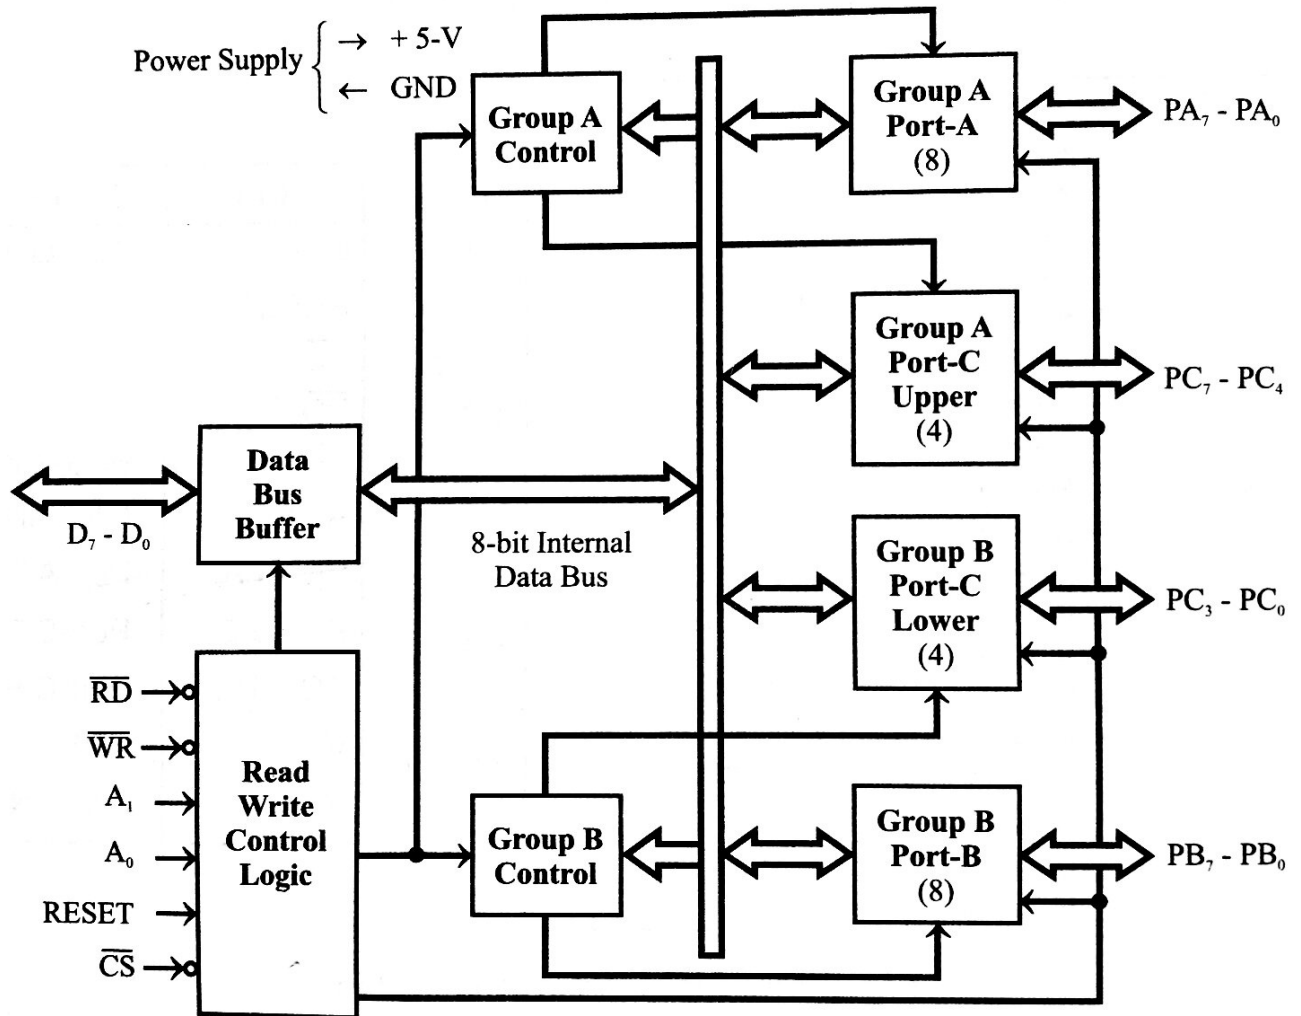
Power Supply $\rightarrow$ + 5-V
$\leftarrow$ GND

Group A Control

Group A Port-A (8)

$PA_7$ - $PA_0$

Group A Port-C Upper (4)

$PC_7$ - $PC_4$

Data Bus Buffer

$D_7$ - $D_0$

8-bit Internal Data Bus

Group B Port-C Lower (4)

$PC_3$ - $PC_0$

$\overline{RD}$

$\overline{WR}$

$A_1$

$A_0$

RESET

$\overline{CS}$

Read Write Control Logic

Group B Control

Group B Port-B (8)

$PB_7$ - $PB_0$